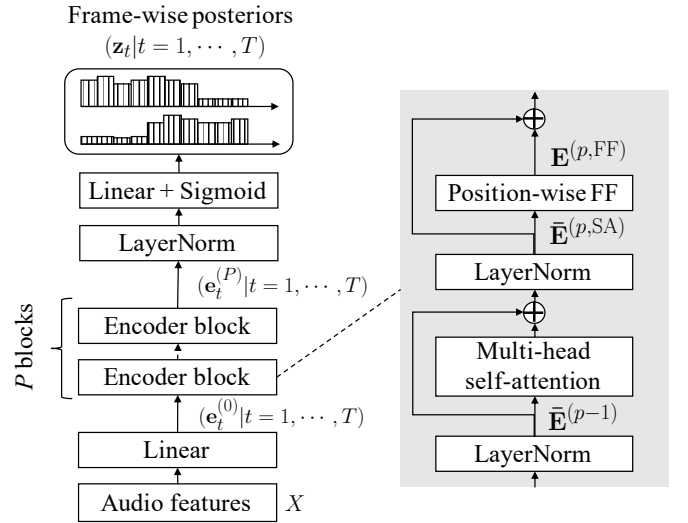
Frame-wise posteriors
$(\mathbf{z}_t | t = 1, \cdots, T)$

Linear + Sigmoid

LayerNorm

$(\mathbf{e}_t^{(P)} | t = 1, \cdots, T)$

$P$ blocks

Encoder block

Encoder block

$(\mathbf{e}_t^{(0)} | t = 1, \cdots, T)$

Linear

Audio features $X$

$\mathbf{E}^{(p,\mathrm{FF})}$

Position-wise FF

$\bar{\mathbf{E}}^{(p,\mathrm{SA})}$

LayerNorm

Multi-head self-attention

$\bar{\mathbf{E}}^{(p-1)}$

LayerNorm